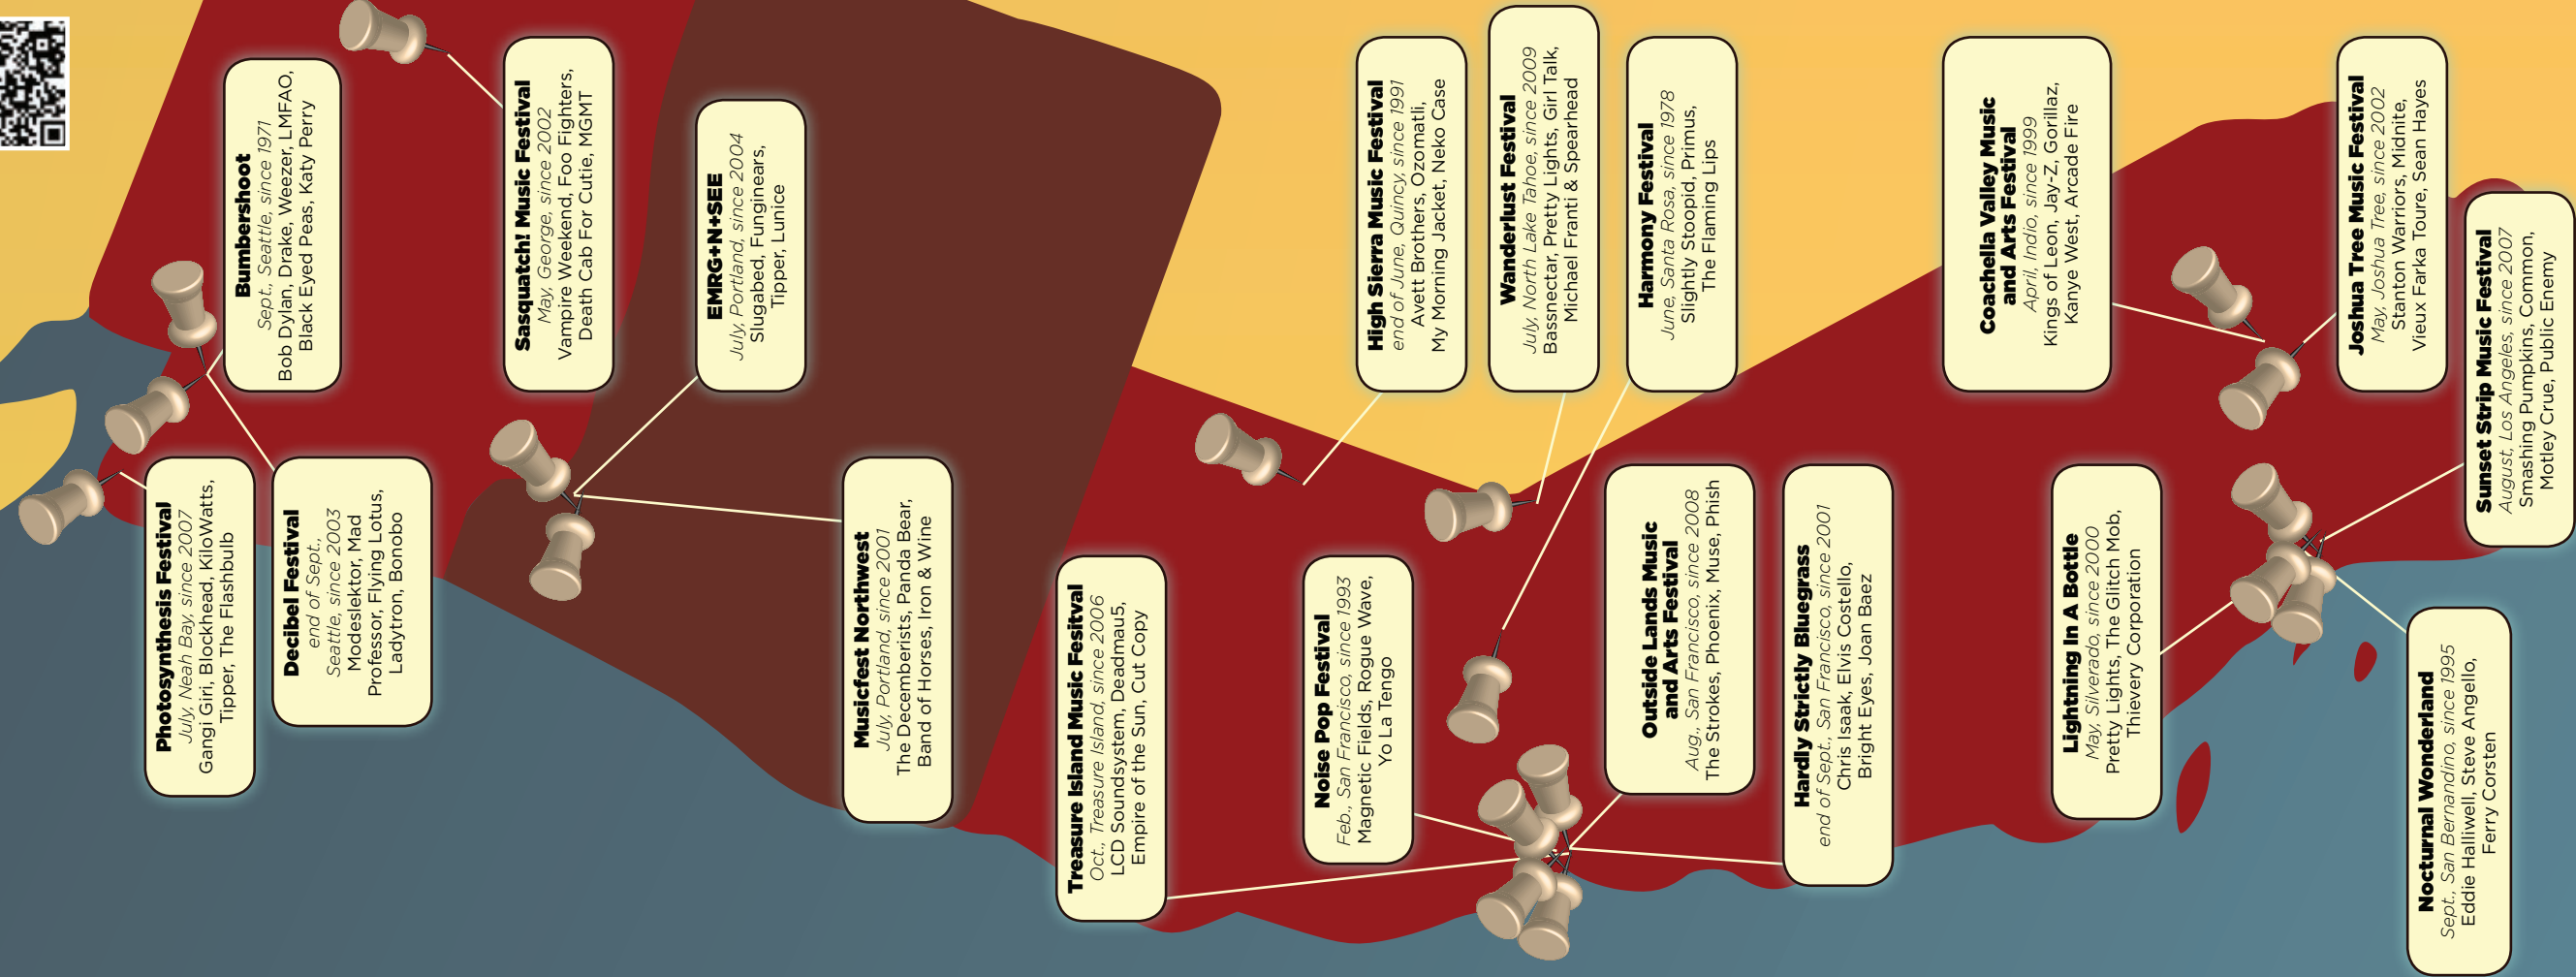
Photosynthesis Festival
July, Neah Bay, since 2007
Gangi Giri, Blockhead, KiloWatts, Tipper, The Flashbulb

Bumbershoot
Sept., Seattle, since 1971
Bob Dylan, Drake, Weezer, LMFAO, Black Eyed Peas, Katy Perry

Decibel Festival
end of Sept., Seattle, since 2003
Modeselektor, Mad Professor, Flying Lotus, Ladytron, Bonobo

Sasquatch! Music Festival
May, George, since 2002
Vampire Weekend, Foo Fighters, Death Cab For Cutie, MGMT

EMRG+N+SEE
July, Portland, since 2004
Slugabed, Funginears, Tipper, Lunice

Musicfest Northwest
July, Portland, since 2001
The Decemberists, Panda Bear, Band of Horses, Iron & Wine

Treasure Island Music Fesitval
Oct., Treasure Island, since 2006
LCD Soundsystem, Deadmau5, Empire of the Sun, Cut Copy

High Sierra Music Festival
end of June, Quincy, since 1991
Avett Brothers, Ozomatli, My Morning Jacket, Neko Case

Noise Pop Festival
Feb., San Francisco, since 1993
Magnetic Fields, Rogue Wave, Yo La Tengo

Wanderlust Festival
July, North Lake Tahoe, since 2009
Bassnectar, Pretty Lights, Girl Talk, Michael Franti & Spearhead

Harmony Festival
June, Santa Rosa, since 1978
Slightly Stoopid, Primus, The Flaming Lips

Outside Lands Music and Arts Festival
Aug., San Francisco, since 2008
The Strokes, Phoenix, Muse, Phish

Hardly Strictly Bluegrass
end of Sept., San Francisco, since 2001
Chris Isaak, Elvis Costello, Bright Eyes, Joan Baez

Coachella Valley Music and Arts Festival
April, Indio, since 1999
Kings of Leon, Jay-Z, Gorillaz, Kanye West, Arcade Fire

Lightning In A Bottle
May, Silverado, since 2000
Pretty Lights, The Glitch Mob, Thievery Corporation

Joshua Tree Music Festival
May, Joshua Tree, since 2002
Stanton Warriors, Midnite, Vieux Farka Toure, Sean Hayes

Sunset Strip Music Festival
August, Los Angeles, since 2007
Smashing Pumpkins, Common, Motley Crue, Public Enemy

Nocturnal Wonderland
Sept., San Bernandino, since 1995
Eddie Halliwell, Steve Angello, Ferry Corsten